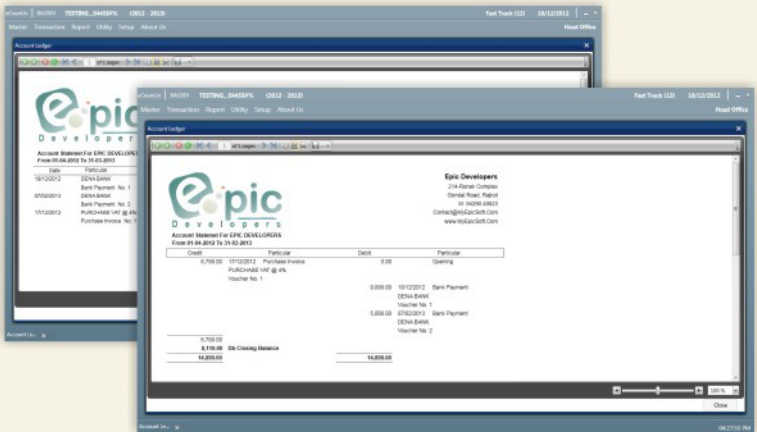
eCountUs | BALDEV | TESTING_344SSP% | (2012 - 2013) | Fast Track (12) | 18/12/2012

Master Transaction Report Utility Setup About Us | Head Office

Account ledger

1 of 1 pages

epic Developers

Account Statement For EPIC DEVELOPERS
From 01-04-2012 To 31-03-2013

| Date | Particular |
|---|---|
| 18/12/2012 | DENA BANK |
| | Bank Payment No. 1 |
| 07/02/2013 | DENA BANK |
| | Bank Payment No. 2 |
| 17/12/2012 | PURCHASE VAT @ 4% |
| | Purchase Invoice No. 1 |

Account Le... x

eCountUs | BALDEV | TESTING_344SSP% | (2012 - 2013) | Fast Track (12) | 18/12/2012

Master Transaction Report Utility Setup About Us | Head Office

Account ledger

1 of 1 pages

epic Developers

Epic Developers
214-Ronak Complex
Gondal Road, Rajkot
M: 94290 43823
Contact@MyEpicSoft.Com
www.MyEpicSoft.Com

Account Statement For EPIC DEVELOPERS
From 01-04-2012 To 31-03-2013

| Credit | Particular | Debit | Particular |
|---|---|---|---|
| 6,708.00 | 17/12/2012 Purchase Invoice PURCHASE VAT @ 4% Voucher No. 1 | 0.00 | Opening |
| | | 9,808.00 | 18/12/2012 Bank Payment DENA BANK Voucher No. 1 |
| | | 5,000.00 | 07/02/2013 Bank Payment DENA BANK Voucher No. 2 |
| 6,708.00 | | | |
| 8,116.00 | Db Closing Balance | | |
| 14,808.00 | | 14,808.00 | |

100 %

Close

Account Le... x

04:27:55 PM